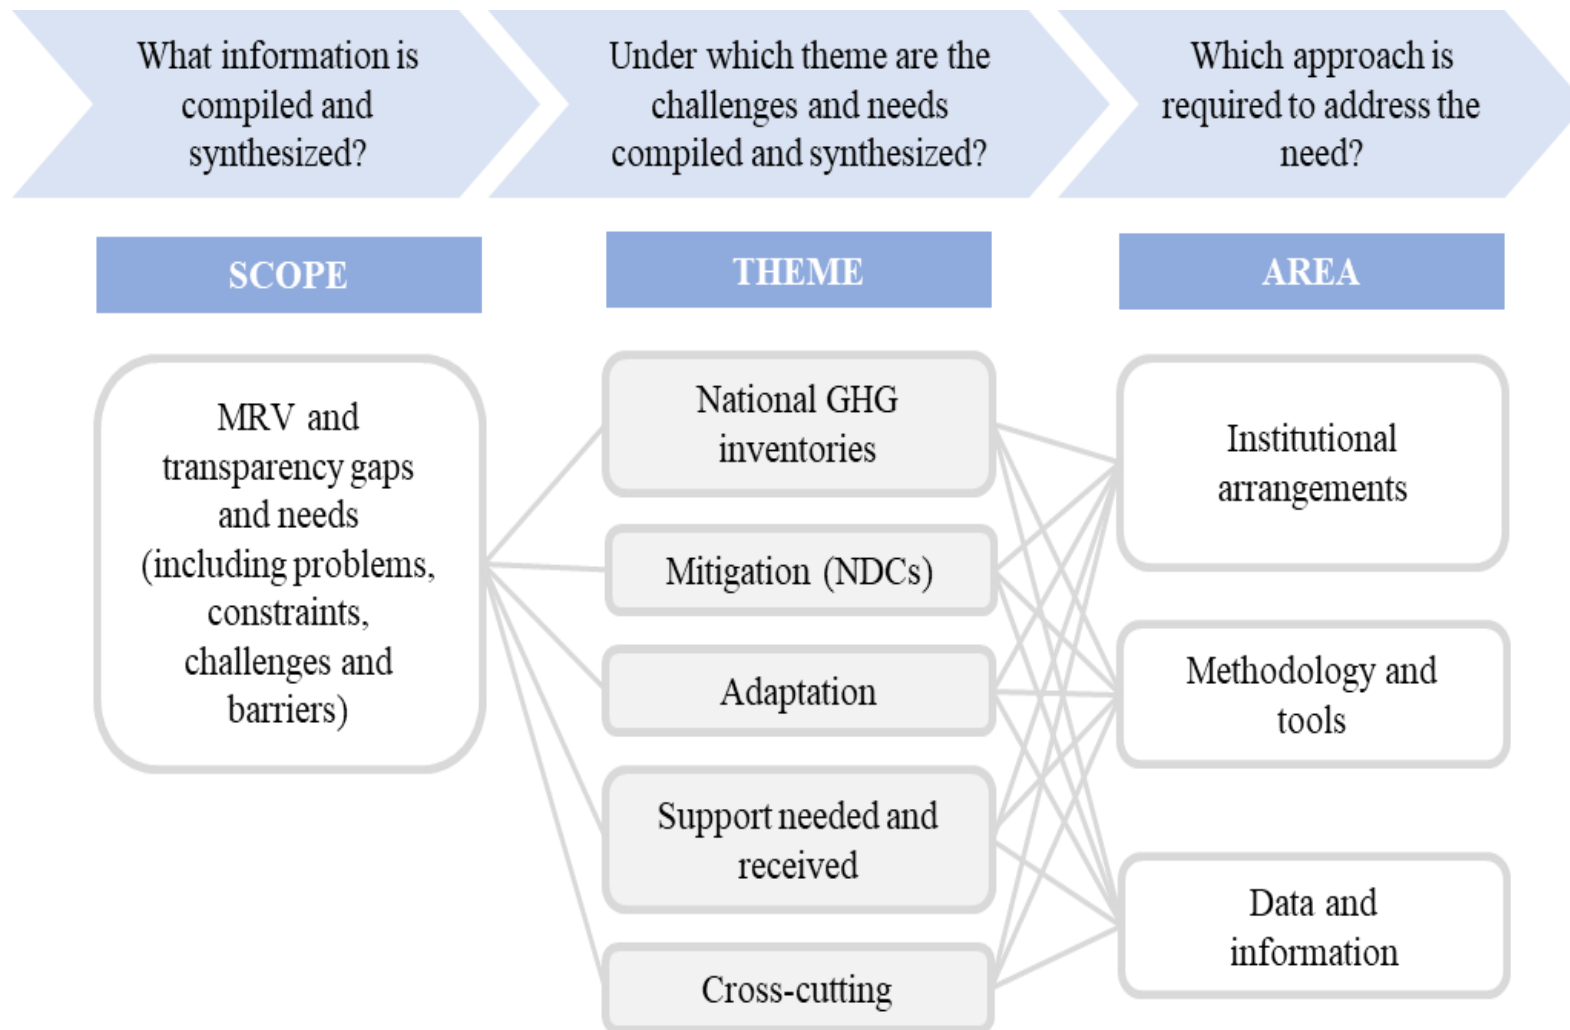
What information is compiled and synthesized?

Under which theme are the challenges and needs compiled and synthesized?

Which approach is required to address the need?

SCOPE

THEME

AREA

MRV and transparency gaps and needs (including problems, constraints, challenges and barriers)

National GHG inventories

Mitigation (NDCs)

Adaptation

Support needed and received

Cross-cutting

Institutional arrangements

Methodology and tools

Data and information